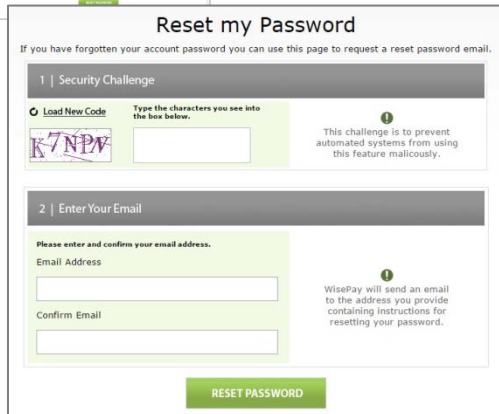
Reset my Password

If you have forgotten your account password you can use this page to request a reset password email.

1 | Security Challenge

Load New Code

Type the characters you see into the box below.

K7NPV

This challenge is to prevent automated systems from using this feature malicously.

2 | Enter Your Email

Please enter and confirm your email address.

Email Address

Confirm Email

WisePay will send an email to the address you provide containing instructions for resetting your password.

RESET PASSWORD